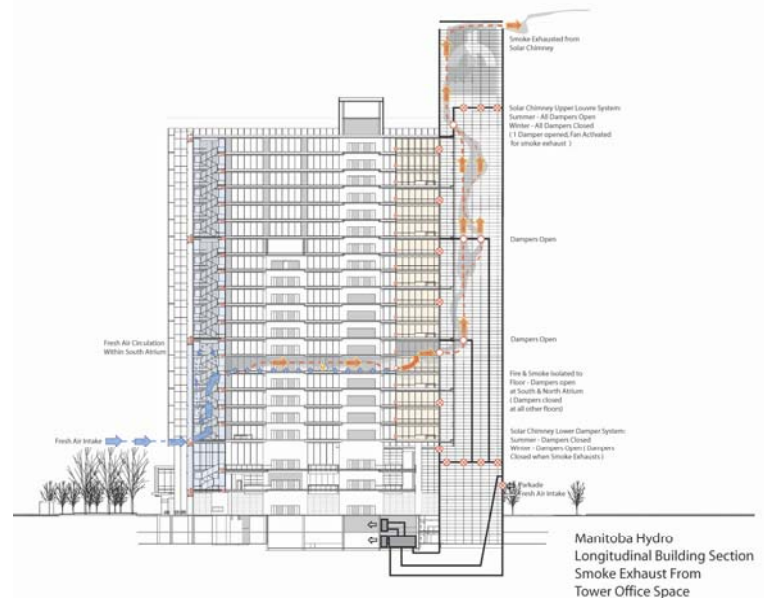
Smoke Exhausted from Solar Chimney

Solar Chimney Upper Louvre System:
Summer - All Dampers Open
Winter - All Dampers Closed
( 1 Damper opened, Fan Activated for smoke exhaust )

Dampers Open

Fresh Air Circulation Within South Atrium

Dampers Open

Fire & Smoke Isolated to Floor - Dampers open at South & North Atrium ( Dampers closed at all other floors)

Fresh Air Intake

Solar Chimney Lower Damper System:
Summer - Dampers Closed
Winter - Dampers Open ( Dampers Closed when Smoke Exhausts )

Parkade Fresh Air Intake

Manitoba Hydro
Longitudinal Building Section
Smoke Exhaust From
Tower Office Space